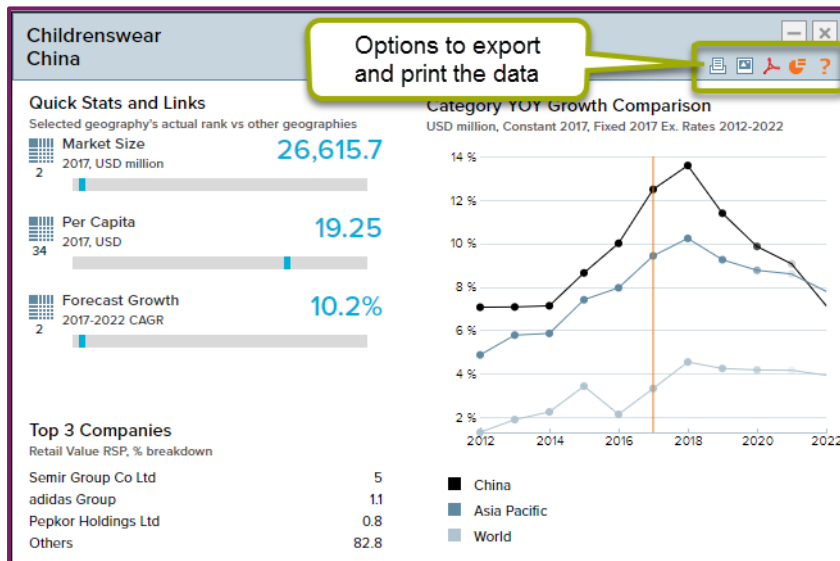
Childrenswear
China

Options to export and print the data

Quick Stats and Links
Selected geography's actual rank vs other geographies

2
Market Size
2017, USD million
26,615.7

34
Per Capita
2017, USD
19.25

2
Forecast Growth
2017-2022 CAGR
10.2%

Category YOY Growth Comparison
USD million, Constant 2017, Fixed 2017 Ex. Rates 2012-2022

14 %
12 %
10 %
8 %
6 %
4 %
2 %
2012
2014
2016
2018
2020
2022

China
Asia Pacific
World

Top 3 Companies
Retail Value RSP, % breakdown

| | |
|---|---|
| Semir Group Co Ltd | 5 |
| adidas Group | 1.1 |
| Pepkor Holdings Ltd | 0.8 |
| Others | 82.8 |